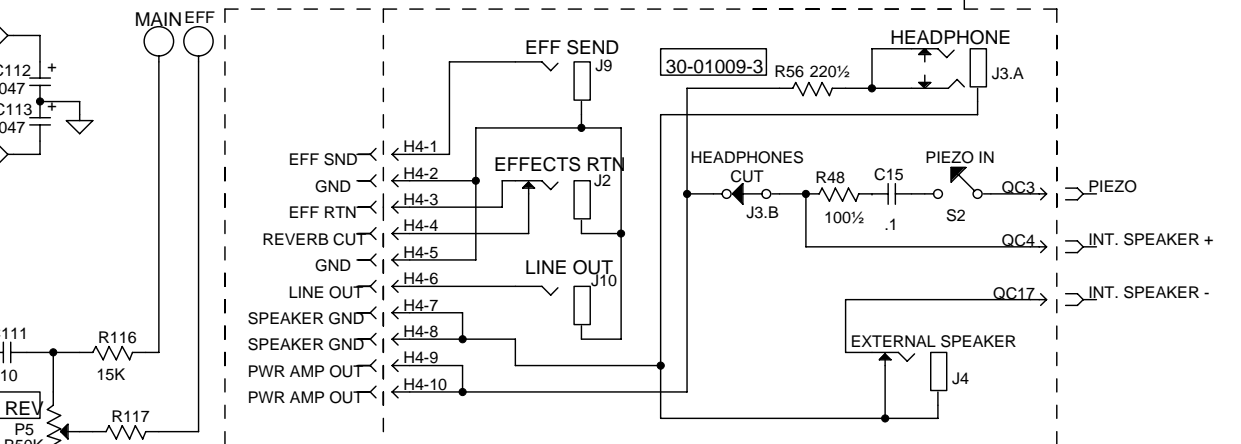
MAIN EFF

C112 +
047
C113 +
047

111
10

R116
15K

REV
P5
P50K

R117

EFF SND
GND
EFF RTN
REVERB CUT
GND
LINE OUT
SPEAKER GND
SPEAKER GND
PWR AMP OUT
PWR AMP OUT

H4-1
H4-2
H4-3
H4-4
H4-5
H4-6
H4-7
H4-8
H4-9
H4-10

EFF SEND
J9

EFFECTS RTN
J2

LINE OUT
J10

30-01009-3

R56 220½

HEADPHONE
J3.A

HEADPHONES CUT
J3.B

R48
100½

C15
.1

PIEZO IN
S2

QC3
PIEZO

QC4
INT. SPEAKER +

QC17
INT. SPEAKER -

EXTERNAL SPEAKER
J4